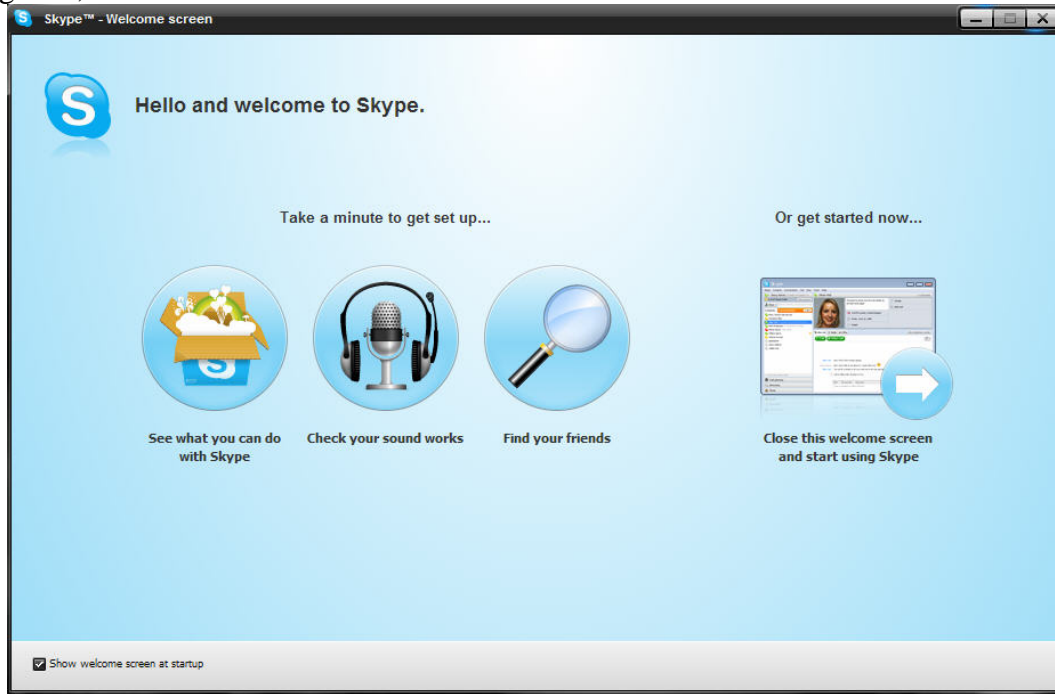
Skype™ - Welcome screen

Hello and welcome to Skype.

Take a minute to get set up...

Or get started now...

See what you can do with Skype

Check your sound works

Find your friends

Close this welcome screen and start using Skype

Show welcome screen at startup